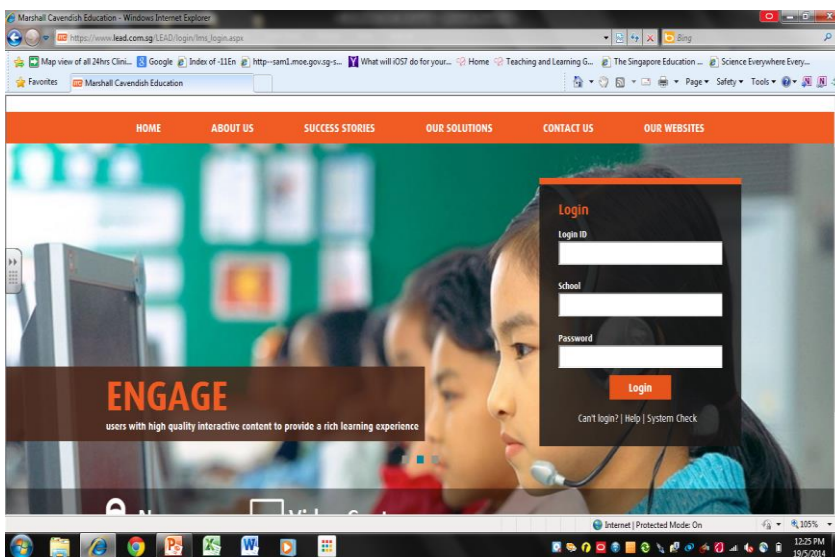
Marshall Cavendish Education - Windows Internet Explorer

https://www.lead.com.sg/LEAD/login/lms_login.aspx

Bing

Map view of all 24hrs Clini... Google Index of -11En http--sam1.moe.gov.sg-s... What will iOS7 do for your... Home Teaching and Learning G... The Singapore Education ... Science Everywhere Every...

Favorites Marshall Cavendish Education

Page ▾ Safety ▾ Tools ▾

HOME ABOUT US SUCCESS STORIES OUR SOLUTIONS CONTACT US OUR WEBSITES

Login

Login ID

School

Password

Login

Can't login? | Help | System Check

ENGAGE

users with high quality interactive content to provide a rich learning experience

N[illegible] Video C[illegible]

Internet | Protected Mode: On

105%

12:25 PM
19/5/2014